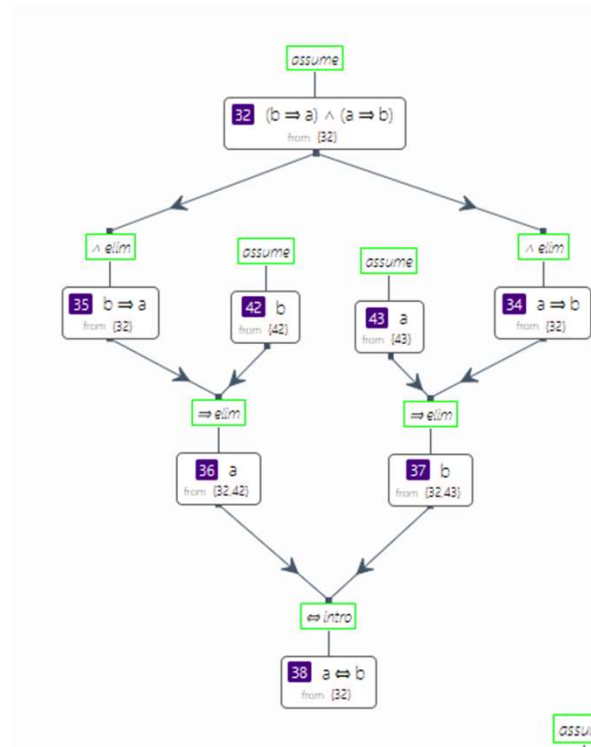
assume

32 $(b \Rightarrow a) \wedge (a \Rightarrow b)$
from {32}

$\wedge$ elim

assume

assume

$\wedge$ elim

35 $b \Rightarrow a$
from {32}

42 b
from {42}

43 a
from {43}

34 $a \Rightarrow b$
from {32}

$\Rightarrow$ elim

$\Rightarrow$ elim

36 a
from {32,42}

37 b
from {32,43}

$\Leftrightarrow$ intro

38 $a \Leftrightarrow b$
from {32}

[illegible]